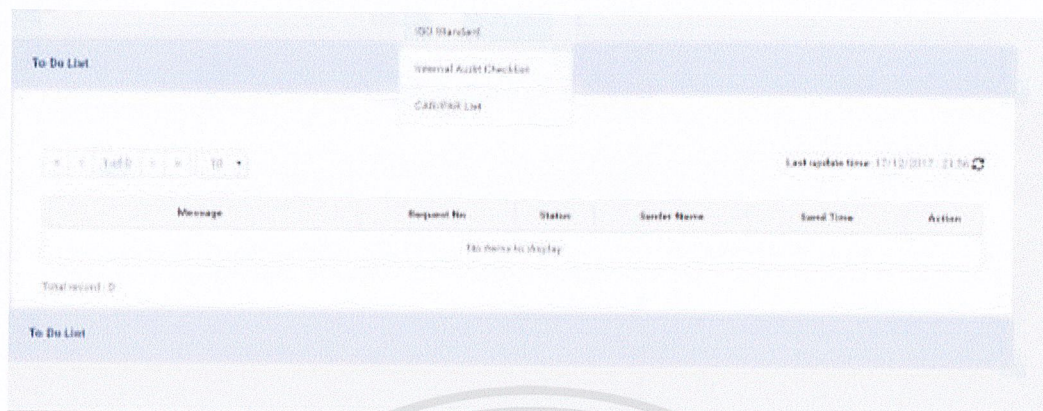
ISO Standard

To Do List

Internal Audit Checklist

CAR/PAR List

« ‹ 1 of 0 › » 10 ▾

Last update time: 12/12/2017 - 21:56

| Message | Request No | Status | Sender Name | Send Time | Action |
|---|---|---|---|---|---|
| No items to display | | | | | |

Total record : 0

To Do List